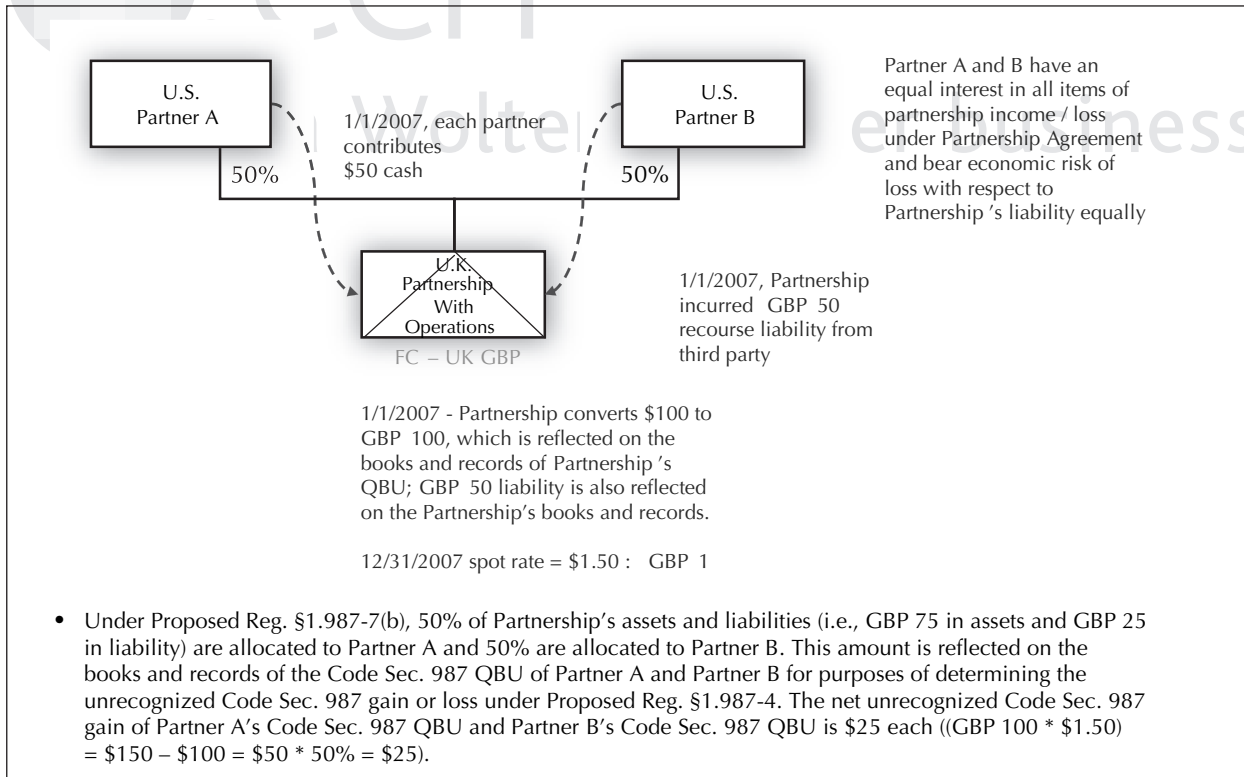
U.S.
Partner A

1/1/2007, each partner contributes $50 cash

U.S.
Partner B

Partner A and B have an equal interest in all items of partnership income / loss under Partnership Agreement and bear economic risk of loss with respect to Partnership 's liability equally

50%

50%

U.K.
Partnership
With
Operations

FC – UK GBP

1/1/2007, Partnership incurred GBP 50 recourse liability from third party

1/1/2007 - Partnership converts $100 to GBP 100, which is reflected on the books and records of Partnership 's QBU; GBP 50 liability is also reflected on the Partnership's books and records.

12/31/2007 spot rate = $1.50 : GBP 1

• Under Proposed Reg. §1.987-7(b), 50% of Partnership's assets and liabilities (i.e., GBP 75 in assets and GBP 25 in liability) are allocated to Partner A and 50% are allocated to Partner B. This amount is reflected on the books and records of the Code Sec. 987 QBU of Partner A and Partner B for purposes of determining the unrecognized Code Sec. 987 gain or loss under Proposed Reg. §1.987-4. The net unrecognized Code Sec. 987 gain of Partner A's Code Sec. 987 QBU and Partner B's Code Sec. 987 QBU is $25 each ((GBP 100 * $1.50) = $150 – $100 = $50 * 50% = $25).